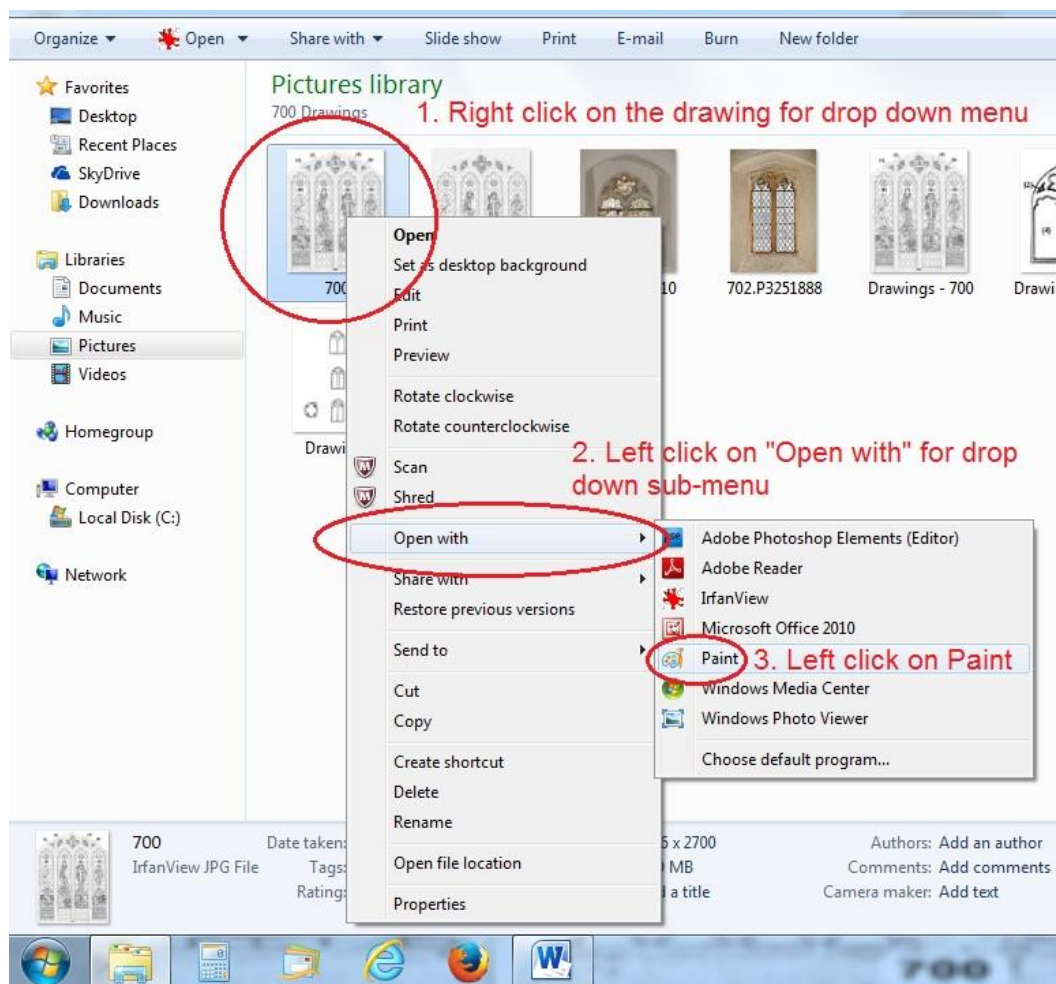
Organize ▾ Open ▾ Share with ▾ Slide show Print E-mail Burn New folder

Favorites
Desktop
Recent Places
SkyDrive
Downloads

Libraries
Documents
Music
Pictures
Videos

Homegroup

Computer
Local Disk (C:)

Network

Pictures library
700 Drawings

1. Right click on the drawing for drop down menu

700
10
702.P3251888
Drawings - 700
Drawi
Drawi

Open
Set as desktop background
Edit
Print
Preview
Rotate clockwise
Rotate counterclockwise
Scan
Shred
Open with
Share with
Restore previous versions
Send to
Cut
Copy
Create shortcut
Delete
Rename
Open file location
Properties

2. Left click on "Open with" for drop down sub-menu

Adobe Photoshop Elements (Editor)
Adobe Reader
IrfanView
Microsoft Office 2010
Paint
Windows Media Center
Windows Photo Viewer
Choose default program...

3. Left click on Paint

700
IrfanView JPG File
Date taken:
Tags:
Rating:
5 x 2700
MB
a title
Authors: Add an author
Comments: Add comments
Camera maker: Add text

700